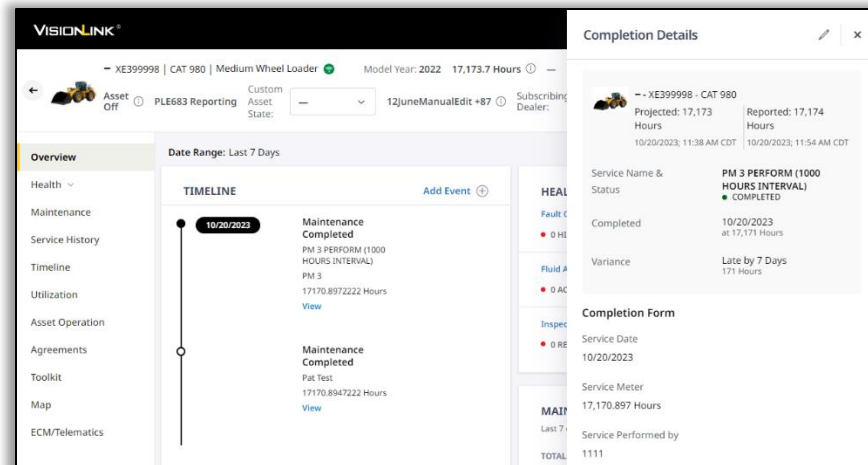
VISIONLINK®

– XE399998 | CAT 980 | Medium Wheel Loader
Model Year: 2022 17,173.7 Hours ⓘ —

Asset Off ⓘ PLE683 Reporting
Custom Asset State: —
12JuneManualEdit +87 ⓘ
Subscribing Dealer:

Overview
Health
Maintenance
Service History
Timeline
Utilization
Asset Operation
Agreements
Toolkit
Map
ECM/Telematics

Date Range: Last 7 Days

TIMELINE
Add Event

10/20/2023
Maintenance Completed
PM 3 PERFORM (1000 HOURS INTERVAL)
PM 3
17170.8972222 Hours
View

Maintenance Completed
Pat Test
17170.8947222 Hours
View

HEAL
Fault C
• 0 HI
Fluid A
• 0 AC
Inspec
• 0 RE

MAIN
Last 7
TOTAL

Completion Details

– - XE399998 - CAT 980
Projected: 17,173 Hours
10/20/2023; 11:38 AM CDT
Reported: 17,174 Hours
10/20/2023; 11:54 AM CDT

Service Name & Status
PM 3 PERFORM (1000 HOURS INTERVAL)
• COMPLETED

Completed
10/20/2023
at 17,171 Hours

Variance
Late by 7 Days
171 Hours

Completion Form

Service Date
10/20/2023

Service Meter
17,170.897 Hours

Service Performed by
1111